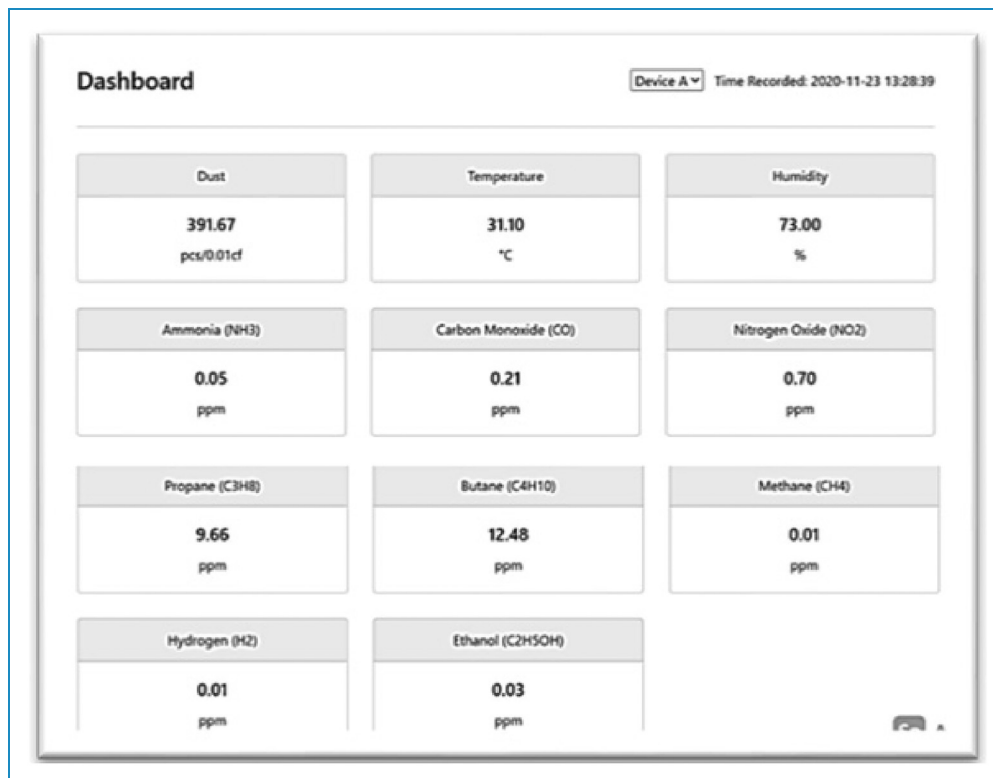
Dashboard

Device A Time Recorded: 2020-11-23 13:28:39

Dust
391.67
pcs/0.01cf

Temperature
31.10
°C

Humidity
73.00
%

Ammonia (NH3)
0.05
ppm

Carbon Monoxide (CO)
0.21
ppm

Nitrogen Oxide (NO2)
0.70
ppm

Propane (C3H8)
9.66
ppm

Butane (C4H10)
12.48
ppm

Methane (CH4)
0.01
ppm

Hydrogen (H2)
0.01
ppm

Ethanol (C2H5OH)
0.03
ppm